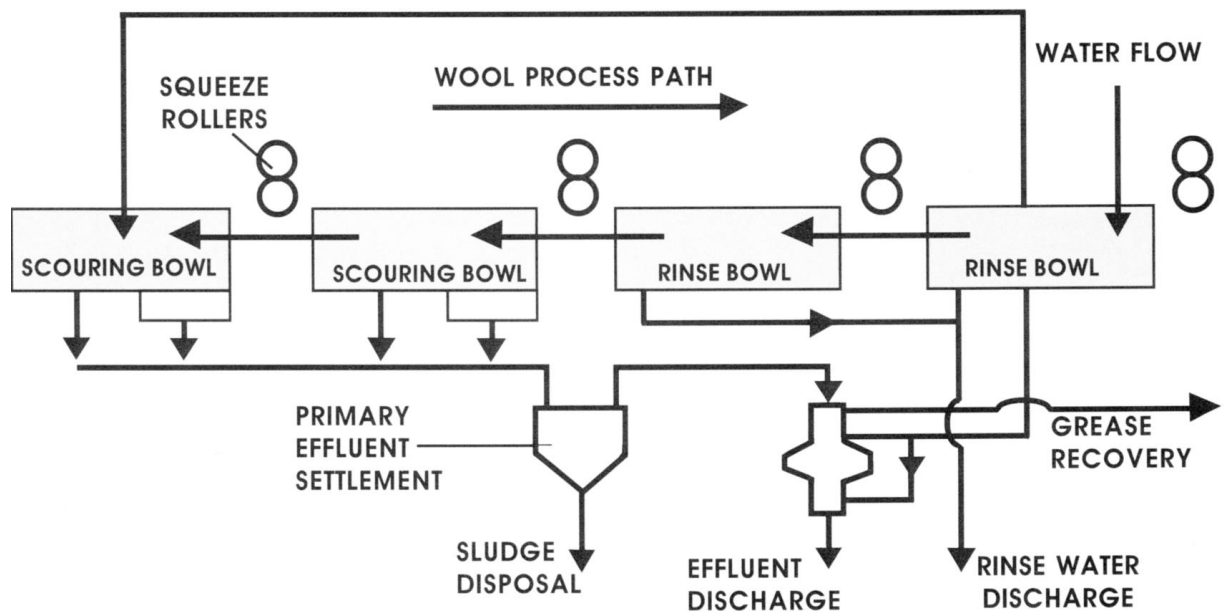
WATER FLOW

SQUEEZE ROLLERS

WOOL PROCESS PATH

SCOURING BOWL

SCOURING BOWL

RINSE BOWL

RINSE BOWL

PRIMARY EFFLUENT SETTLEMENT

GREASE RECOVERY

SLUDGE DISPOSAL

EFFLUENT DISCHARGE

RINSE WATER DISCHARGE